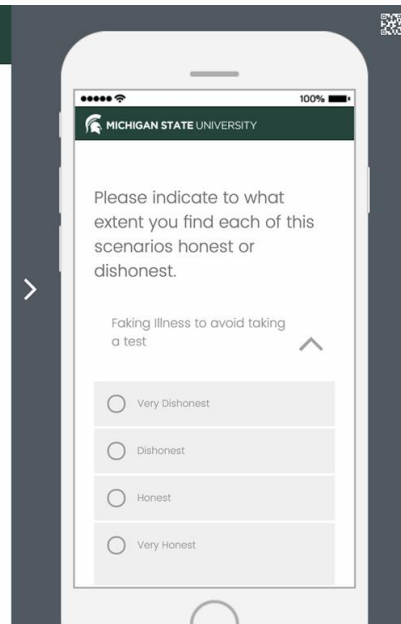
100%

MICHIGAN STATE UNIVERSITY

Please indicate to what extent you find each of this scenarios honest or dishonest.

Faking Illness to avoid taking a test

Very Dishonest

Dishonest

Honest

Very Honest